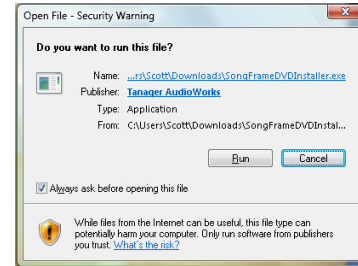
Open File - Security Warning

Do you want to run this file?

Name: ...rs\Scott\Downloads\SongFrameDVDInstaller.exe
Publisher: Tanager AudioWorks
Type: Application
From: C:\Users\Scott\Downloads\SongFrameDVDInstal...

Run Cancel

Always ask before opening this file

While files from the Internet can be useful, this file type can potentially harm your computer. Only run software from publishers you trust. What's the risk?